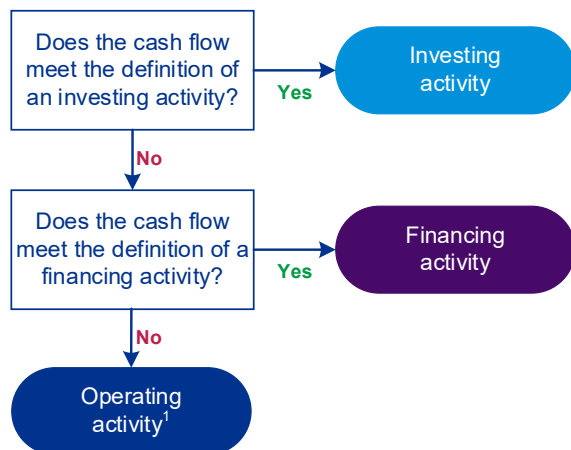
Does the cash flow meet the definition of an investing activity?

Yes

Investing activity

No

Does the cash flow meet the definition of a financing activity?

Yes

Financing activity

No

Operating activity$^1$